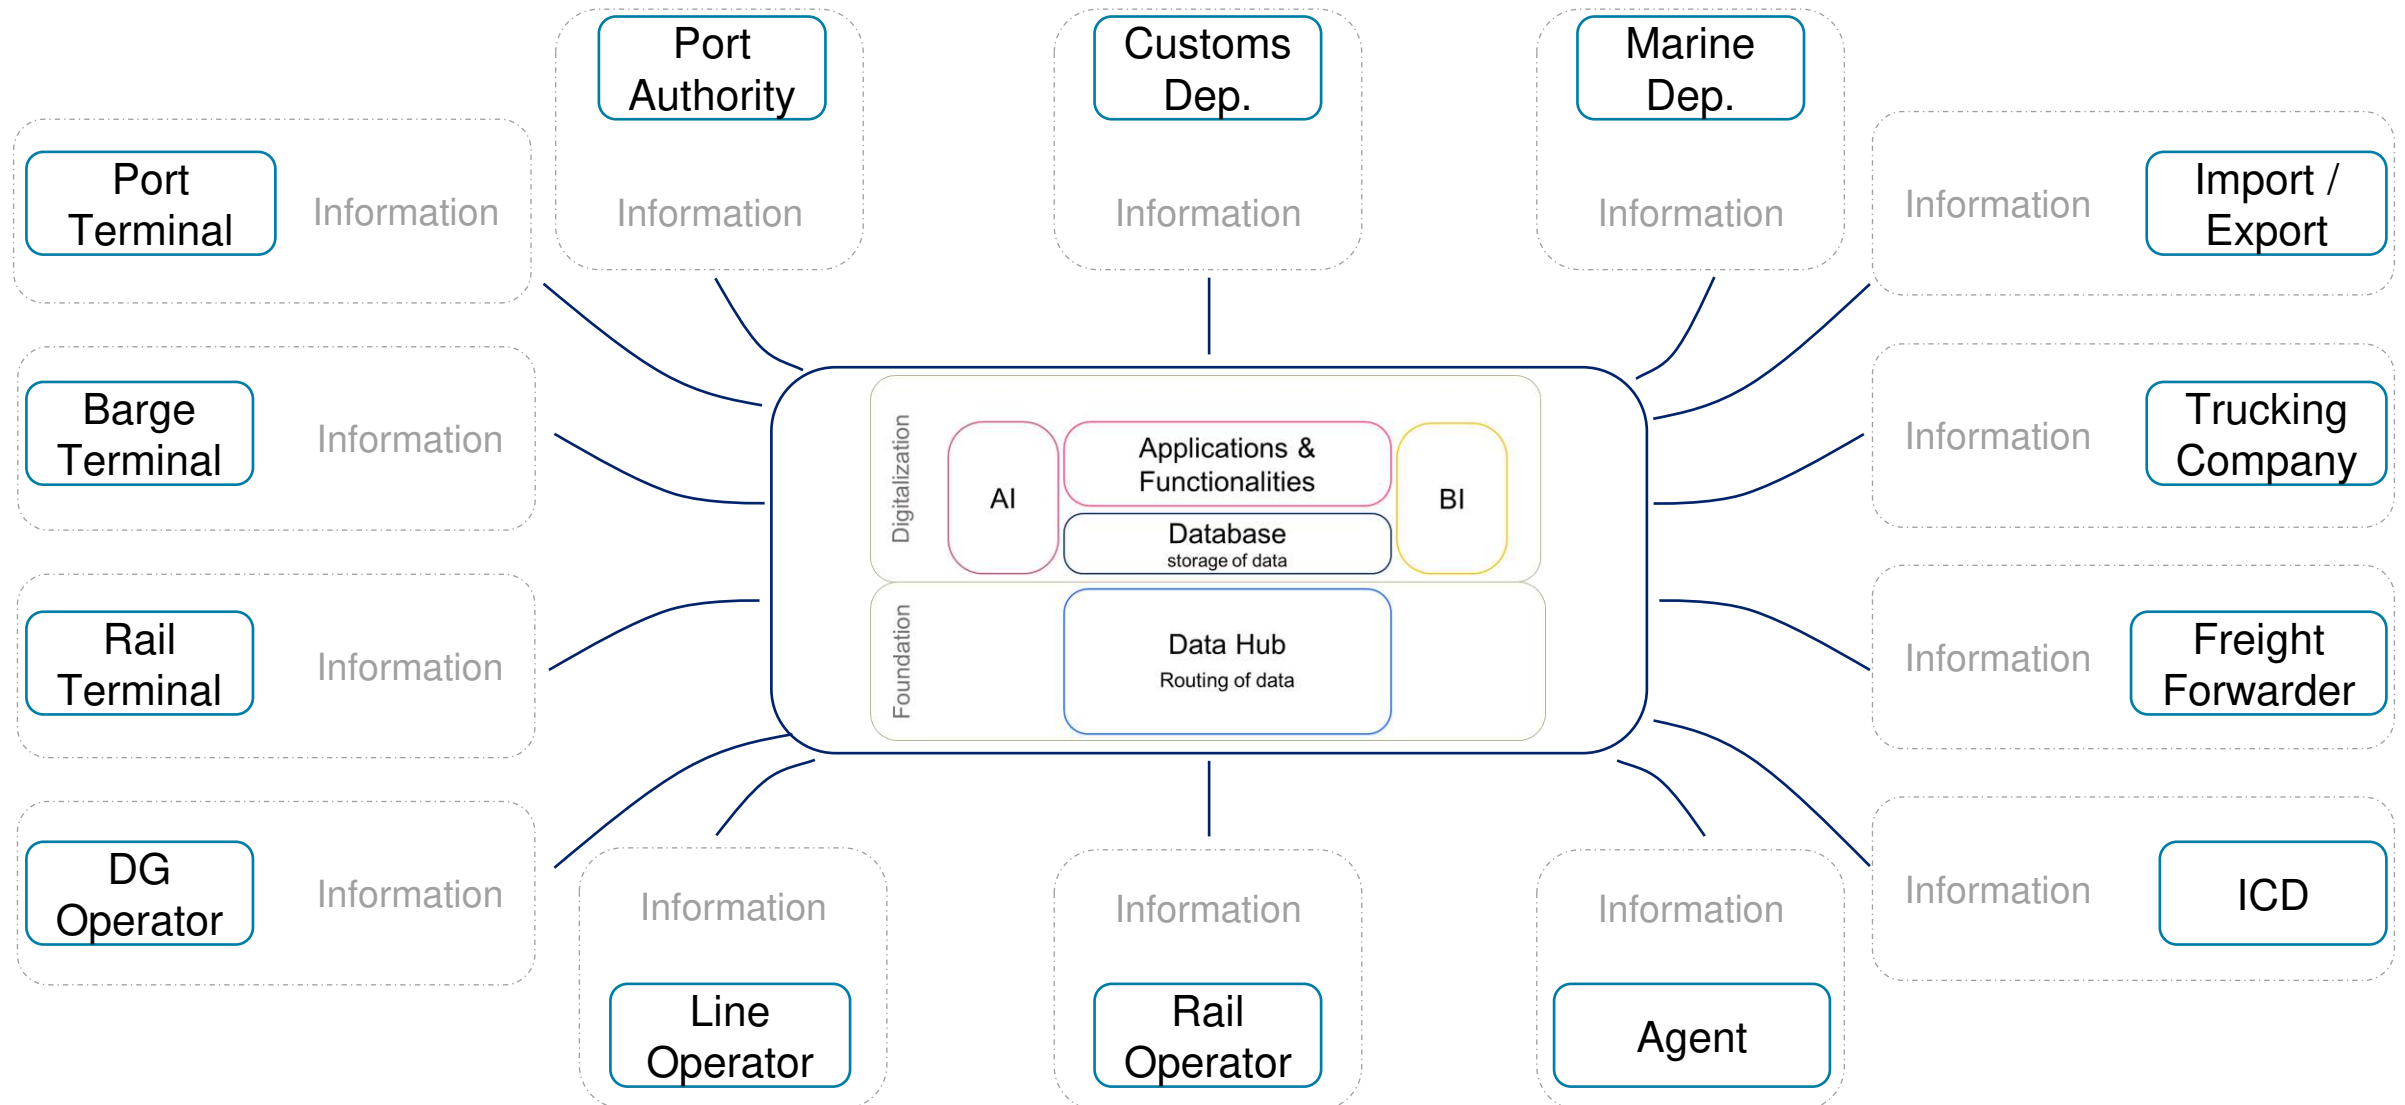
Port Authority

Information

Customs Dep.

Information

Marine Dep.

Information

Port Terminal

Information

Information

Import / Export

Barge Terminal

Information

Information

Trucking Company

Digitalization

AI

Applications & Functionalities

BI

Database

storage of data

Foundation

Data Hub

Routing of data

Rail Terminal

Information

Information

Freight Forwarder

DG Operator

Information

Information

ICD

Information

Line Operator

Information

Rail Operator

Information

Agent